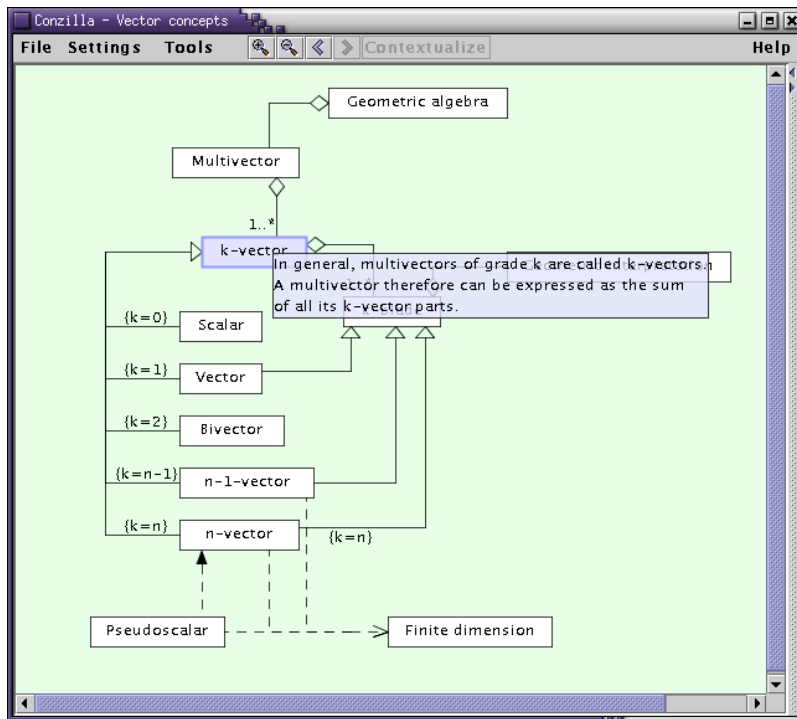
Conzilla - Vector concepts

File Settings Tools Contextualize Help

Geometric algebra

Multivector

1..*

k-vector

In general, multivectors of grade k are called k-vectors. A multivector therefore can be expressed as the sum of all its k-vector parts.

{k=0} Scalar

{k=1} Vector

{k=2} Bivector

{k=n-1} n-1-vector

{k=n} n-vector

{k=n}

Pseudoscalar

Finite dimension